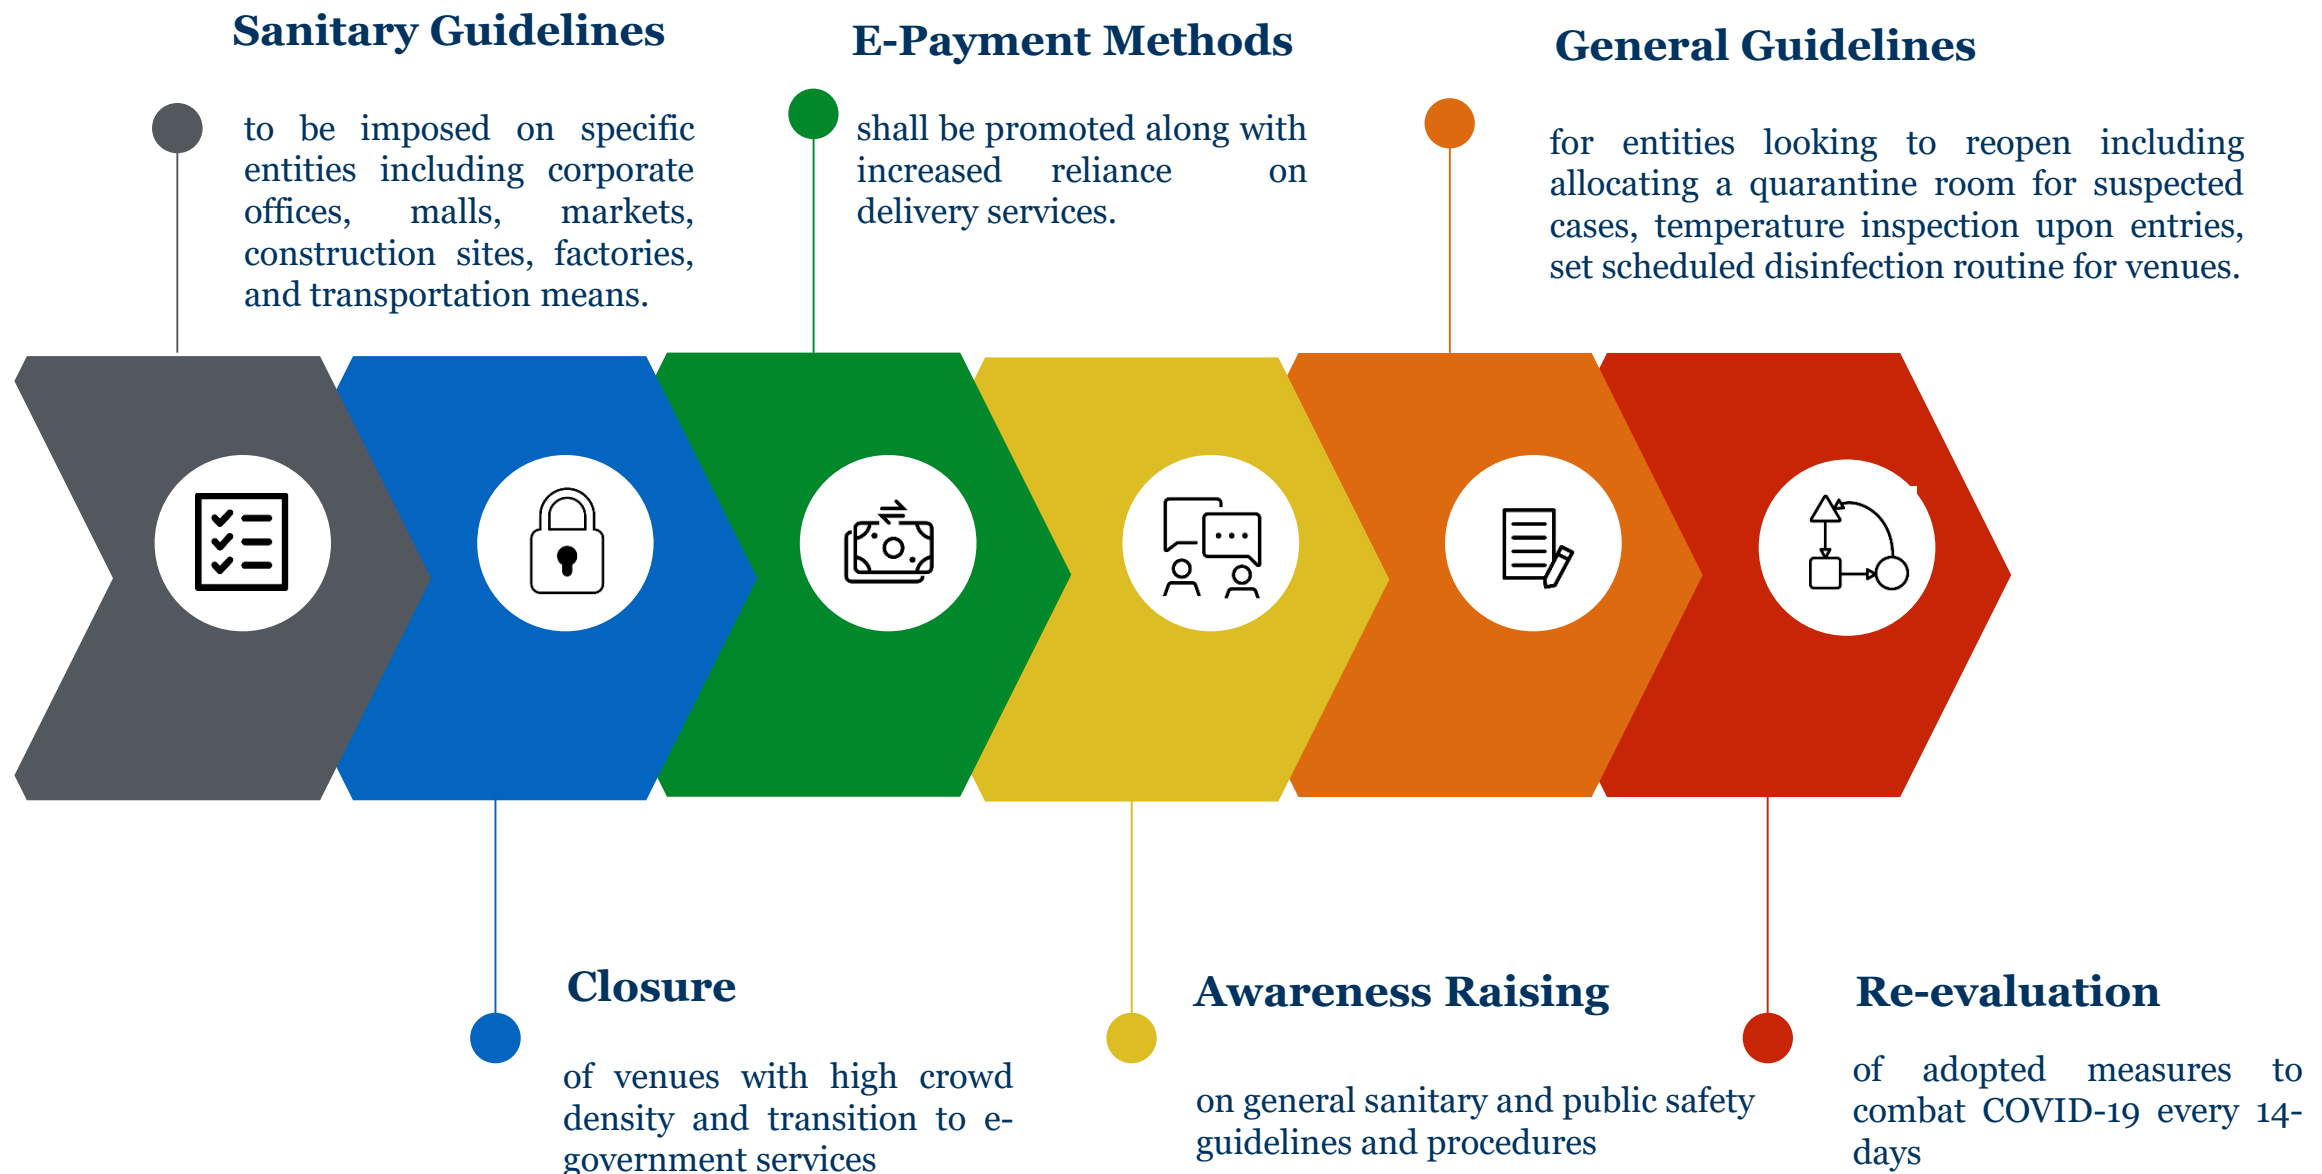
Sanitary Guidelines

to be imposed on specific entities including corporate offices, malls, markets, construction sites, factories, and transportation means.

E-Payment Methods

shall be promoted along with increased reliance on delivery services.

General Guidelines

for entities looking to reopen including allocating a quarantine room for suspected cases, temperature inspection upon entries, set scheduled disinfection routine for venues.

Closure

of venues with high crowd density and transition to e-government services

Awareness Raising

on general sanitary and public safety guidelines and procedures

Re-evaluation

of adopted measures to combat COVID-19 every 14-days